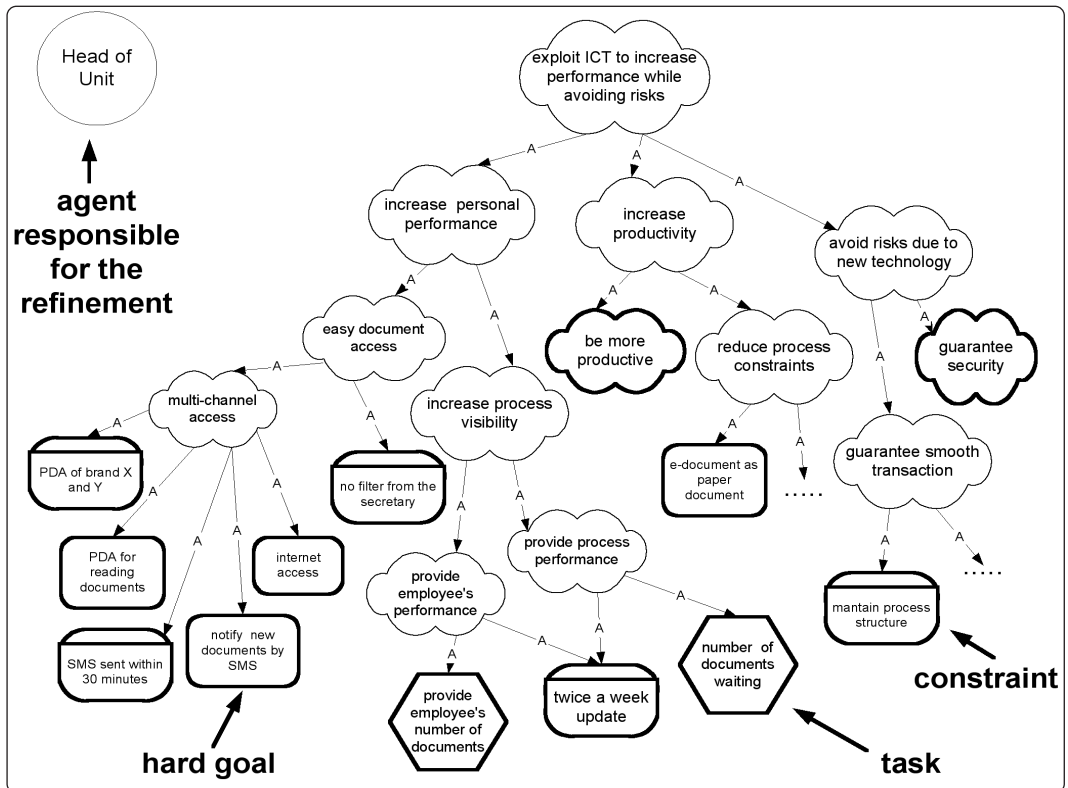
Head of Unit

agent responsible for the refinement

exploit ICT to increase performance while avoiding risks

A

A

A

increase personal performance

increase productivity

avoid risks due to new technology

A

A

A

A

A

A

easy document access

be more productive

reduce process constraints

guarantee security

A

A

A

A

multi-channel access

increase process visibility

A

guarantee smooth transaction

A

PDA of brand X and Y

no filter from the secretary

e-document as paper document

.....

A

A

A

A

A

A

A

PDA for reading documents

internet access

provide process performance

A

A

provide employee's performance

mantain process structure

.....

A

A

A

SMS sent within 30 minutes

notify new documents by SMS

number of documents waiting

constraint

provide employee's number of documents

twice a week update

hard goal

task